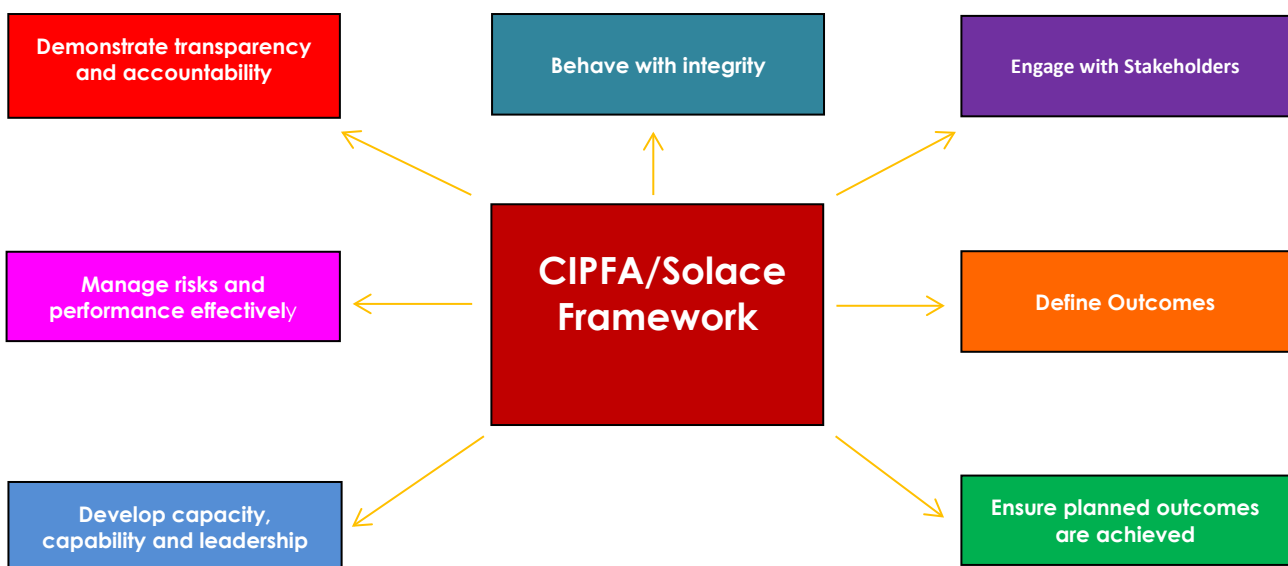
Demonstrate transparency and accountability

Behave with integrity

Engage with Stakeholders

Manage risks and performance effectively

CIPFA/Solace Framework

Define Outcomes

Develop capacity, capability and leadership

Ensure planned outcomes are achieved